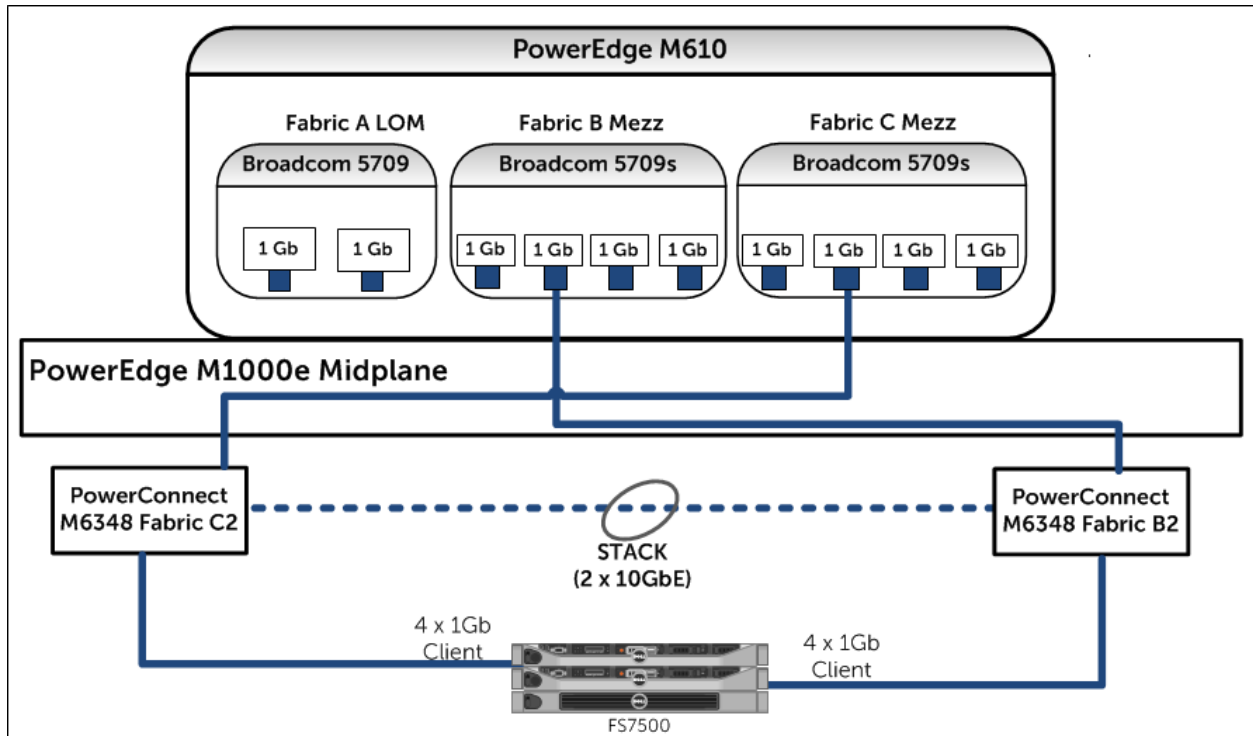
PowerEdge M610

Fabric A LOM

Broadcom 5709

1 Gb

1 Gb

Fabric B Mezz

Broadcom 5709s

1 Gb

1 Gb

1 Gb

1 Gb

Fabric C Mezz

Broadcom 5709s

1 Gb

1 Gb

1 Gb

1 Gb

PowerEdge M1000e Midplane

PowerConnect M6348 Fabric C2

STACK (2 x 10GbE)

PowerConnect M6348 Fabric B2

4 x 1Gb Client

4 x 1Gb Client

FS7500